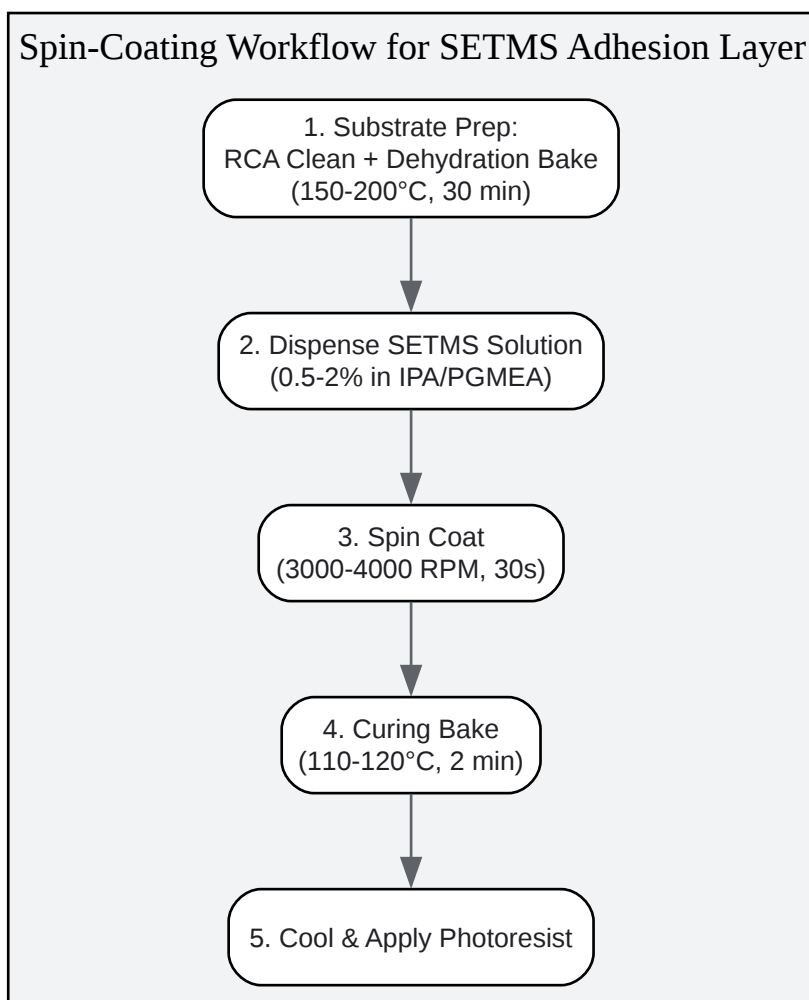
Spin-Coating Workflow for SETMS Adhesion Layer

1. Substrate Prep:
RCA Clean + Dehydration Bake
(150-200°C, 30 min)

2. Dispense SETMS Solution
(0.5-2% in IPA/PGMEA)

3. Spin Coat
(3000-4000 RPM, 30s)

4. Curing Bake
(110-120°C, 2 min)

5. Cool & Apply Photoresist